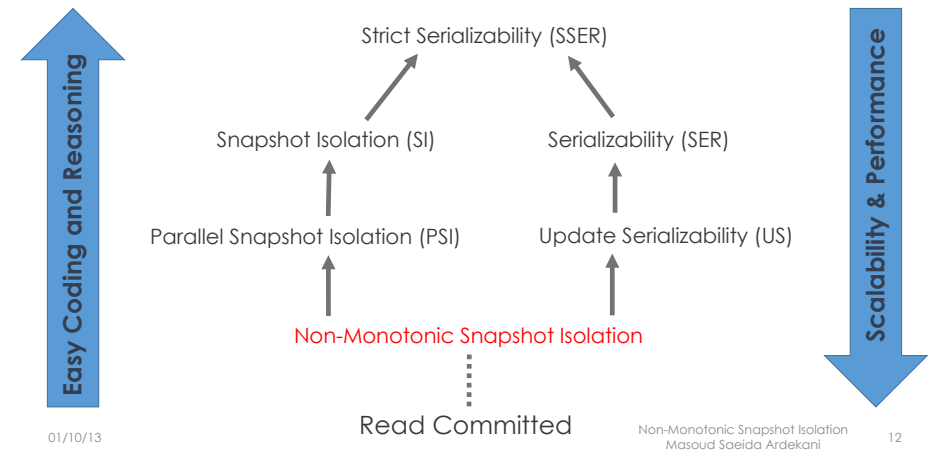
Easy Coding and Reasoning

Strict Serializability (SSER)

Snapshot Isolation (SI)

Serializability (SER)

Parallel Snapshot Isolation (PSI)

Update Serializability (US)

Non-Monotonic Snapshot Isolation

Read Committed

Scalability & Performance

01/10/13

Non-Monotonic Snapshot Isolation
Masoud Saeida Ardekani

12